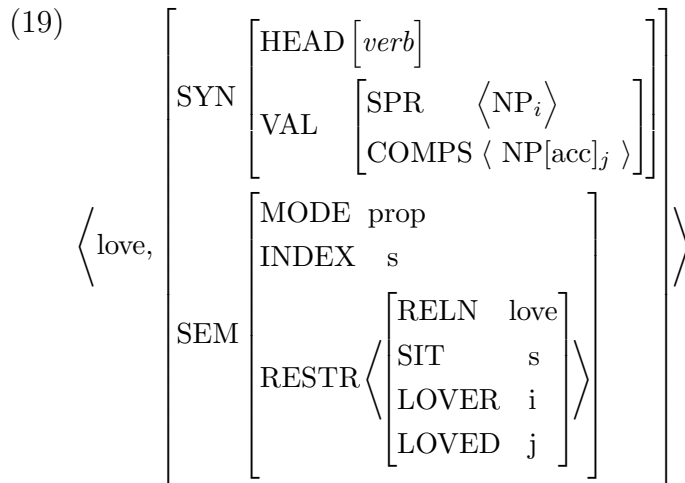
(19)

$$\left\langle \text{love}, \begin{bmatrix} \text{SYN} & \begin{bmatrix} \text{HEAD} & \begin{bmatrix} verb \end{bmatrix} \\ \text{VAL} & \begin{bmatrix} \text{SPR} & \left\langle \text{NP}_i \right\rangle \\ \text{COMPS} & \langle \text{ NP[acc]}_j \rangle \end{bmatrix} \end{bmatrix} \\ \text{SEM} & \begin{bmatrix} \text{MODE} & \text{prop} \\ \text{INDEX} & \text{s} \\ \text{RESTR} & \left\langle \begin{bmatrix} \text{RELN} & \text{love} \\ \text{SIT} & \text{s} \\ \text{LOVER} & \text{i} \\ \text{LOVED} & \text{j} \end{bmatrix} \right\rangle \end{bmatrix} \end{bmatrix} \right\rangle$$